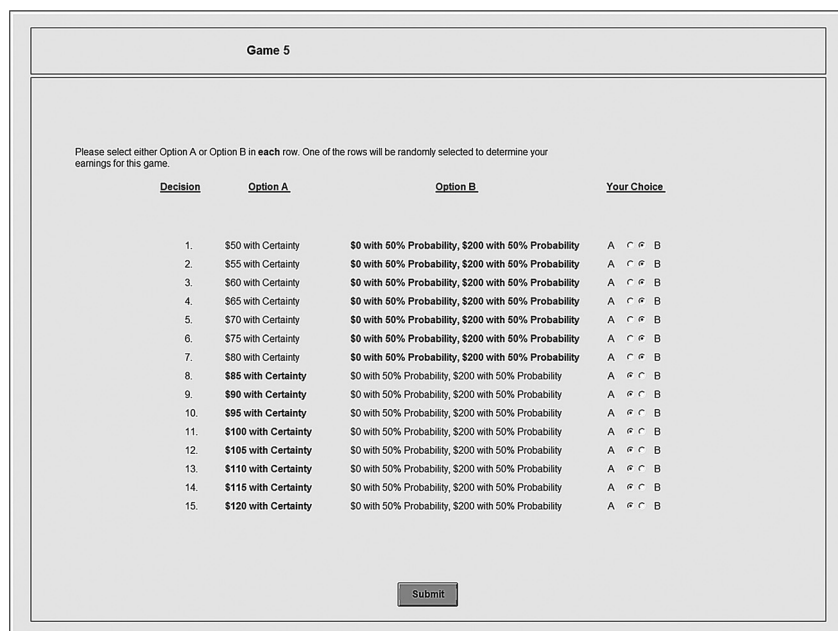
Game 5

Please select either Option A or Option B in **each** row. One of the rows will be randomly selected to determine your earnings for this game.

| Decision | Option A | Option B | Your Choice |
|---|---|---|---|
| 1. | $50 with Certainty | **$0 with 50% Probability, $200 with 50% Probability** | A ○ ◉ B |
| 2. | $55 with Certainty | **$0 with 50% Probability, $200 with 50% Probability** | A ○ ◉ B |
| 3. | $60 with Certainty | **$0 with 50% Probability, $200 with 50% Probability** | A ○ ◉ B |
| 4. | $65 with Certainty | **$0 with 50% Probability, $200 with 50% Probability** | A ○ ◉ B |
| 5. | $70 with Certainty | **$0 with 50% Probability, $200 with 50% Probability** | A ○ ◉ B |
| 6. | $75 with Certainty | **$0 with 50% Probability, $200 with 50% Probability** | A ○ ◉ B |
| 7. | $80 with Certainty | **$0 with 50% Probability, $200 with 50% Probability** | A ○ ◉ B |
| 8. | **$85 with Certainty** | $0 with 50% Probability, $200 with 50% Probability | A ◉ ○ B |
| 9. | **$90 with Certainty** | $0 with 50% Probability, $200 with 50% Probability | A ◉ ○ B |
| 10. | **$95 with Certainty** | $0 with 50% Probability, $200 with 50% Probability | A ◉ ○ B |
| 11. | **$100 with Certainty** | $0 with 50% Probability, $200 with 50% Probability | A ◉ ○ B |
| 12. | **$105 with Certainty** | $0 with 50% Probability, $200 with 50% Probability | A ◉ ○ B |
| 13. | **$110 with Certainty** | $0 with 50% Probability, $200 with 50% Probability | A ◉ ○ B |
| 14. | **$115 with Certainty** | $0 with 50% Probability, $200 with 50% Probability | A ◉ ○ B |
| 15. | **$120 with Certainty** | $0 with 50% Probability, $200 with 50% Probability | A ◉ ○ B |

Submit